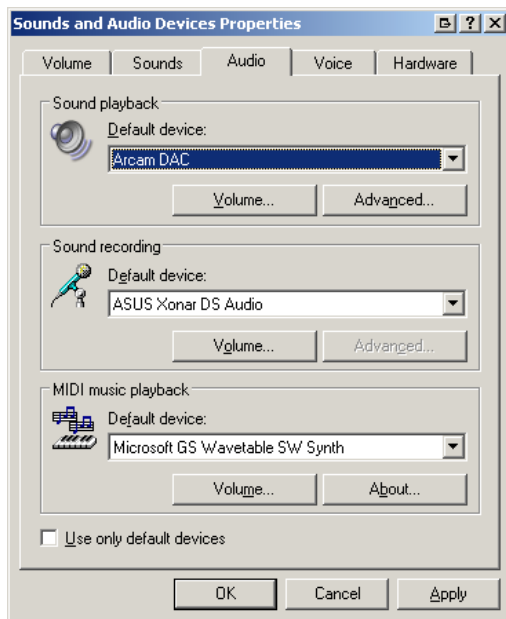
Sounds and Audio Devices Properties

Volume | Sounds | Audio | Voice | Hardware

Sound playback
Default device:
Arcam DAC
Volume... Advanced...

Sound recording
Default device:
ASUS Xonar DS Audio
Volume... Advanced...

MIDI music playback
Default device:
Microsoft GS Wavetable SW Synth
Volume... About...

Use only default devices

OK Cancel Apply